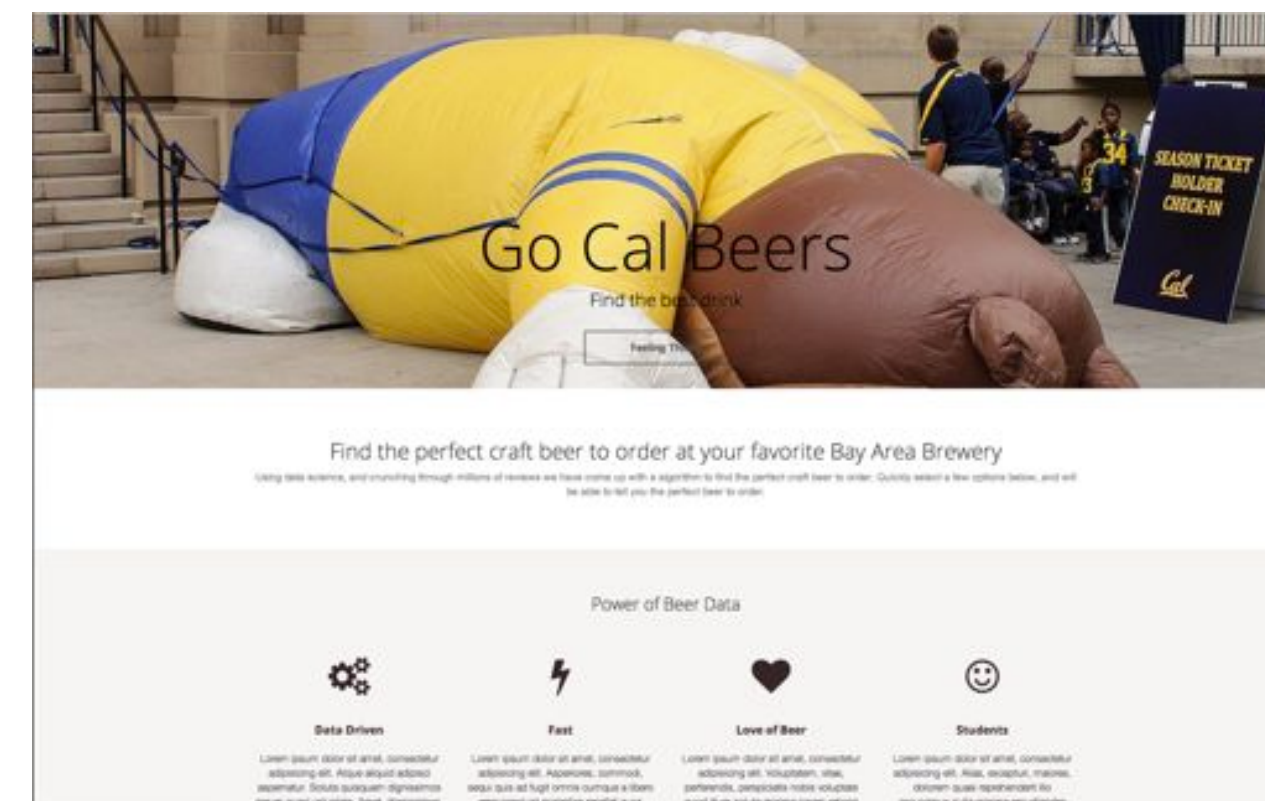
34

SEASON TICKET HOLDER CHECK-IN

Cal

Go Cal Beers

Find the best drink

Feeling Th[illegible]

Find the perfect craft beer to order at your favorite Bay Area Brewery

Using data science, and crunching through millions of reviews we have come up with a algorithm to find the perfect craft beer to order. Quickly select a few options below, and will be able to tell you the perfect beer to order.

Power of Beer Data

Data Driven

Lorem ipsum dolor sit amet, consectetur adipisicing elit. Atque aliquid adipisci aspernatur. Soluta quisquam dignissimos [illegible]

Fast

Lorem ipsum dolor sit amet, consectetur adipisicing elit. Asperiores, commodi, sequi quis ad fugit omnis cumque a libero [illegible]

Love of Beer

Lorem ipsum dolor sit amet, consectetur adipisicing elit. Voluptatem, vitae, perferendis, perspiciatis nobis voluptas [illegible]

Students

Lorem ipsum dolor sit amet, consectetur adipisicing elit. Alias, excepturi, maiores, dolorem quasi reprehenderit illo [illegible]